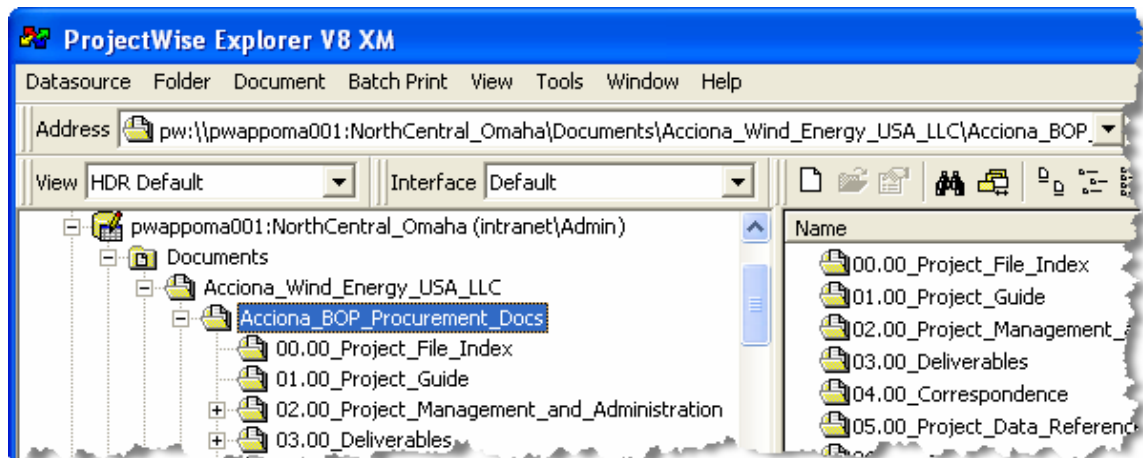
ProjectWise Explorer V8 XM

Datasource Folder Document Batch Print View Tools Window Help

Address pw:\\pwappoma001:NorthCentral_Omaha\Documents\Acciona_Wind_Energy_USA_LLC\Acciona_BOP_

View HDR Default

Interface Default

pwappoma001:NorthCentral_Omaha (intranet\Admin)
Documents
Acciona_Wind_Energy_USA_LLC
Acciona_BOP_Procurement_Docs
00.00_Project_File_Index
01.00_Project_Guide
02.00_Project_Management_and_Administration
03.00_Deliverables

Name
00.00_Project_File_Index
01.00_Project_Guide
02.00_Project_Management_a
03.00_Deliverables
04.00_Correspondence
05.00_Project_Data_Referenc